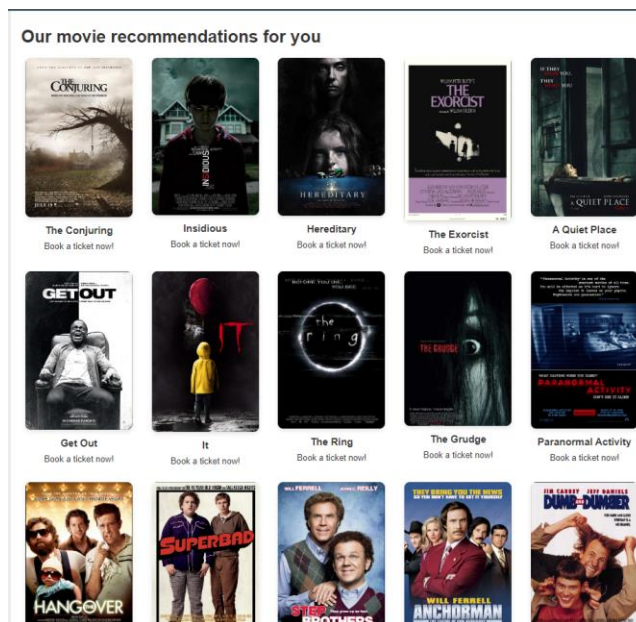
Our movie recommendations for you

THE CONJURING

The Conjuring
Book a ticket now!

INSIDIOUS

Insidious
Book a ticket now!

HEREDITARY

Hereditary
Book a ticket now!

THE EXORCIST

The Exorcist
Book a ticket now!

A QUIET PLACE

A Quiet Place
Book a ticket now!

GET OUT

Get Out
Book a ticket now!

IT

It
Book a ticket now!

the ring

The Ring
Book a ticket now!

THE GRUDGE

The Grudge
Book a ticket now!

PARANORMAL ACTIVITY

Paranormal Activity
Book a ticket now!

HANGOVER

SUPERBAD

WILL FERRELL JOHN C. REILLY
STEP BROTHERS

THEY BRING YOU THE NEWS
WILL FERRELL
ANCHORMAN

JIM CARREY JEFF DANIELS
DUMB AND DUMBER